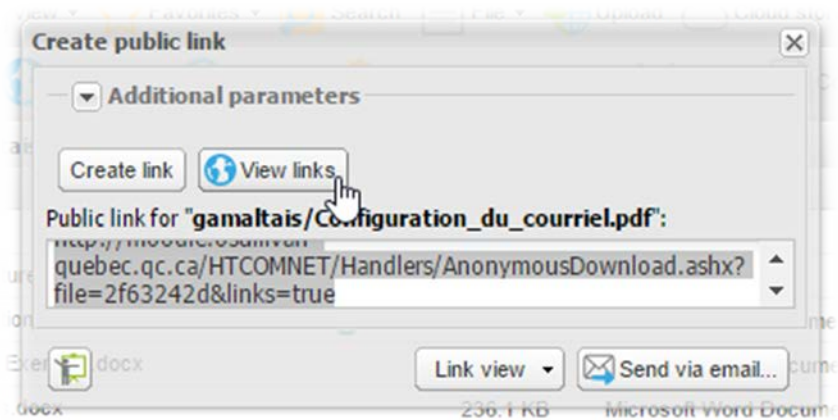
View ▾ Favorites ▾ Search File ▾ Upload Cloud sto

Create public link

Additional parameters

Create link

View links

Public link for "gamaltais/Configuration_du_courriel.pdf":

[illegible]
quebec.qc.ca/HTCOMNET/Handlers/AnonymousDownload.ashx?file=2f63242d&links=true

Link view ▾

Send via email...

docx

docx 236.1 KB Microsoft Word Docum